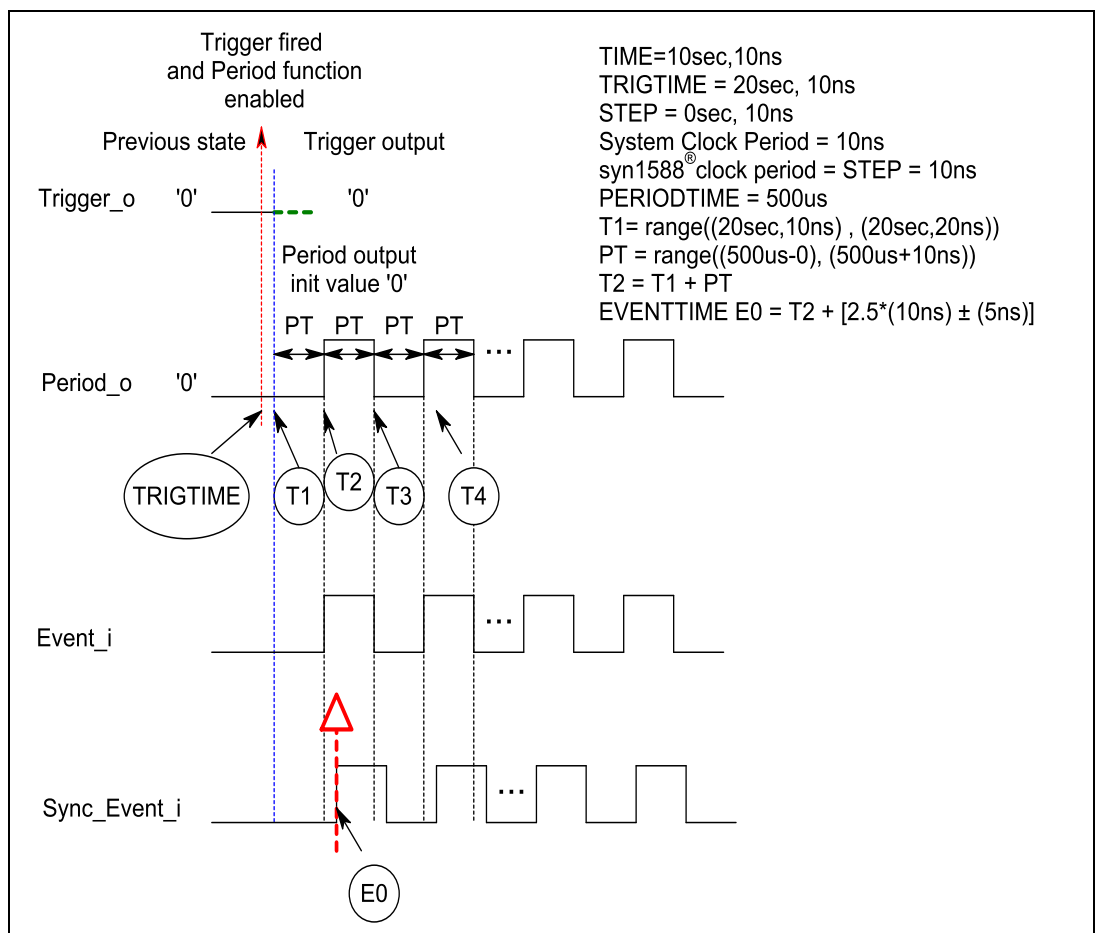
Trigger fired and Period function enabled

Previous state

Trigger output

Trigger_o '0'

'0'

Period output init value '0'

TIME=10sec,10ns
TRIGTIME = 20sec, 10ns
STEP = 0sec, 10ns
System Clock Period = 10ns
syn1588$^{®}$clock period = STEP = 10ns
PERIODTIME = 500us
T1= range((20sec,10ns) , (20sec,20ns))
PT = range((500us-0), (500us+10ns))
T2 = T1 + PT
EVENTTIME E0 = T2 + [2.5*(10ns) ± (5ns)]

PT PT PT PT ...

Period_o '0'

TRIGTIME

T1

T2

T3

T4

Event_i

...

Sync_Event_i

...

E0